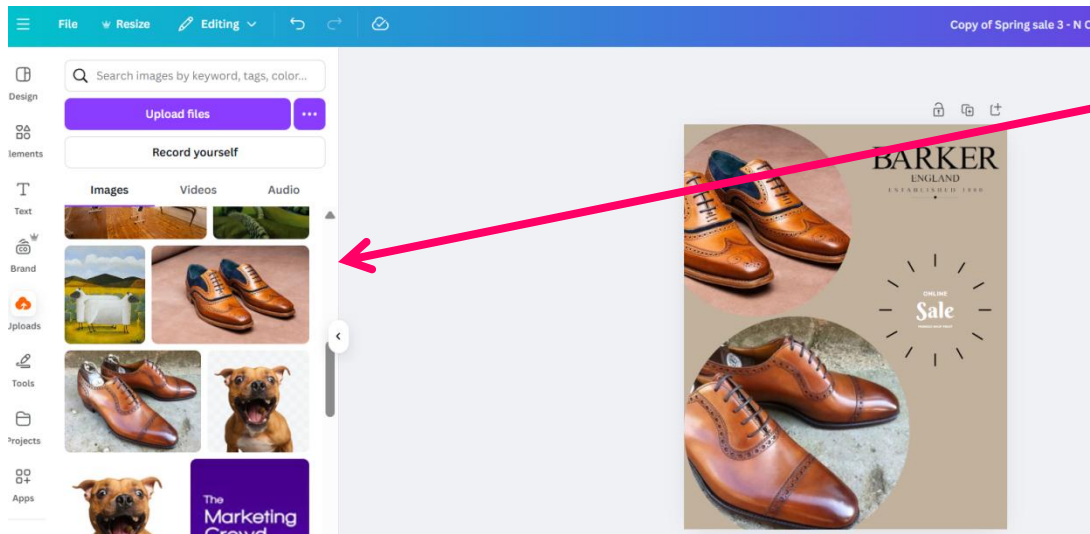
File Resize Editing

Copy of Spring sale 3 - N C

Design

lements

Text

Brand

Jploads

Tools

Projects

Apps

Search images by keyword, tags, color...

Upload files

...

Record yourself

Images Videos Audio

The Marketing Crowd

BARKER
ENGLAND
ESTABLISHED 1880

ONLINE
Sale
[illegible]